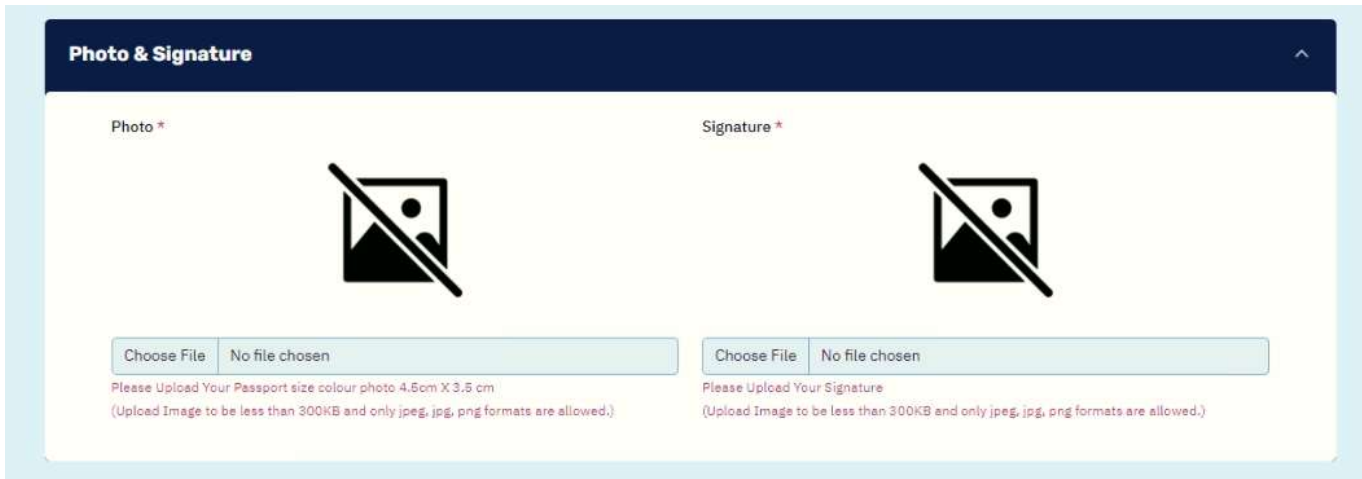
Photo & Signature

Photo *

Choose File No file chosen

Please Upload Your Passport size colour photo 4.5cm X 3.5 cm

(Upload Image to be less than 300KB and only jpeg, jpg, png formats are allowed.)

Signature *

Choose File No file chosen

Please Upload Your Signature

(Upload Image to be less than 300KB and only jpeg, jpg, png formats are allowed.)